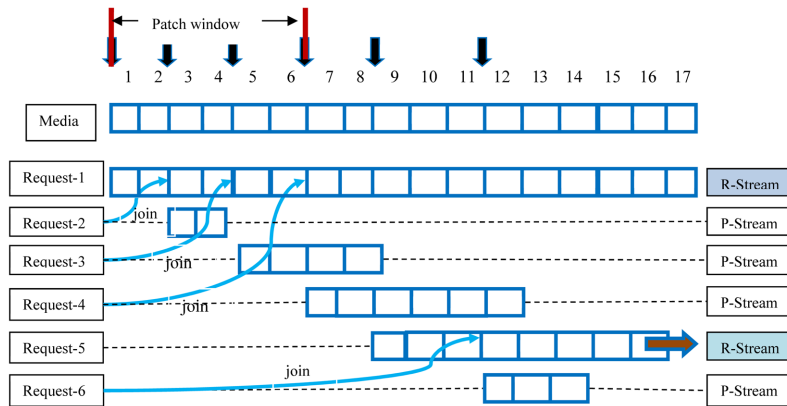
Patch window

1 2 3 4 5 6 7 8 9 10 11 12 13 14 15 16 17

Media

Request-1

R-Stream

Request-2

join

P-Stream

Request-3

join

P-Stream

Request-4

join

P-Stream

Request-5

R-Stream

join

Request-6

P-Stream